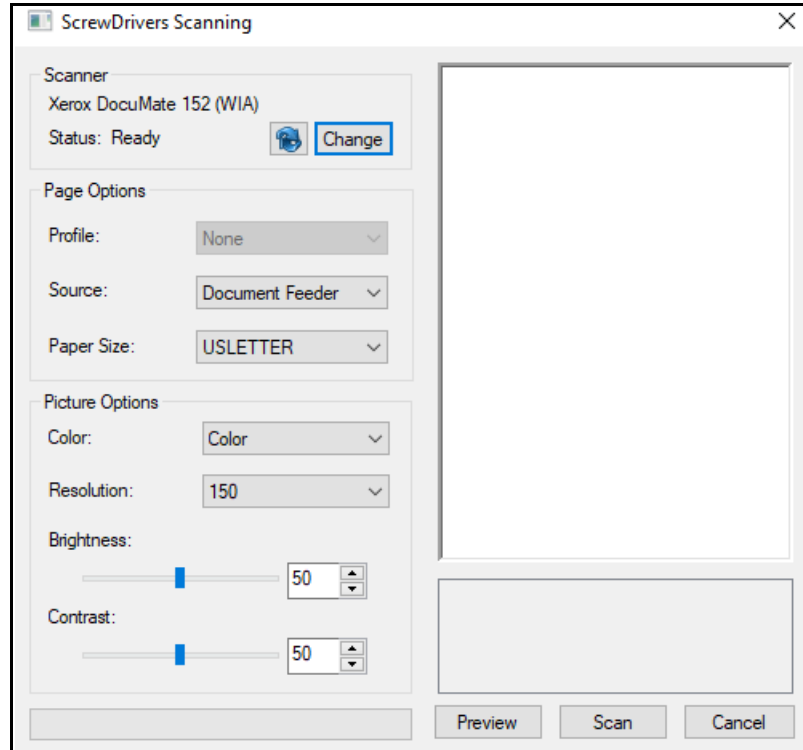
ScrewDrivers Scanning

Scanner
Xerox DocuMate 152 (WIA)
Status: Ready
Change

Page Options
Profile: None
Source: Document Feeder
Paper Size: USLETTER

Picture Options
Color: Color
Resolution: 150
Brightness:
50
Contrast:
50

Preview
Scan
Cancel